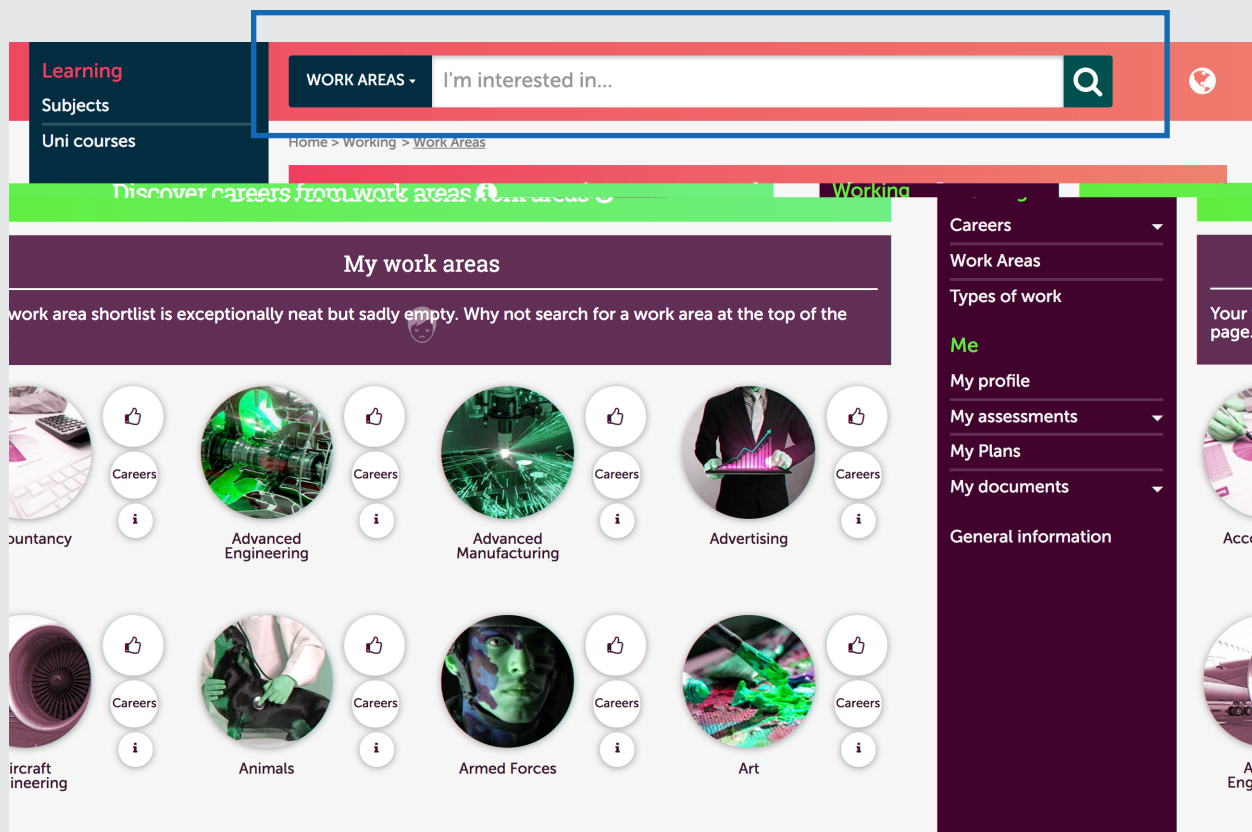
Learning
Subjects
Uni courses

WORK AREAS
I'm interested in...

Home > Working > Work Areas

Discover careers from work areas

Working

Careers
Work Areas
Types of work
Me
My profile
My assessments
My Plans
My documents
General information

My work areas

work area shortlist is exceptionally neat but sadly empty. Why not search for a work area at the top of the

Your page.

Careers
i
ountancy

Careers
i
Advanced Engineering

Careers
i
Advanced Manufacturing

Careers
i
Advertising

Acc

Careers
i
ircraft ineering

Careers
i
Animals

Careers
i
Armed Forces

Careers
i
Art

A Eng